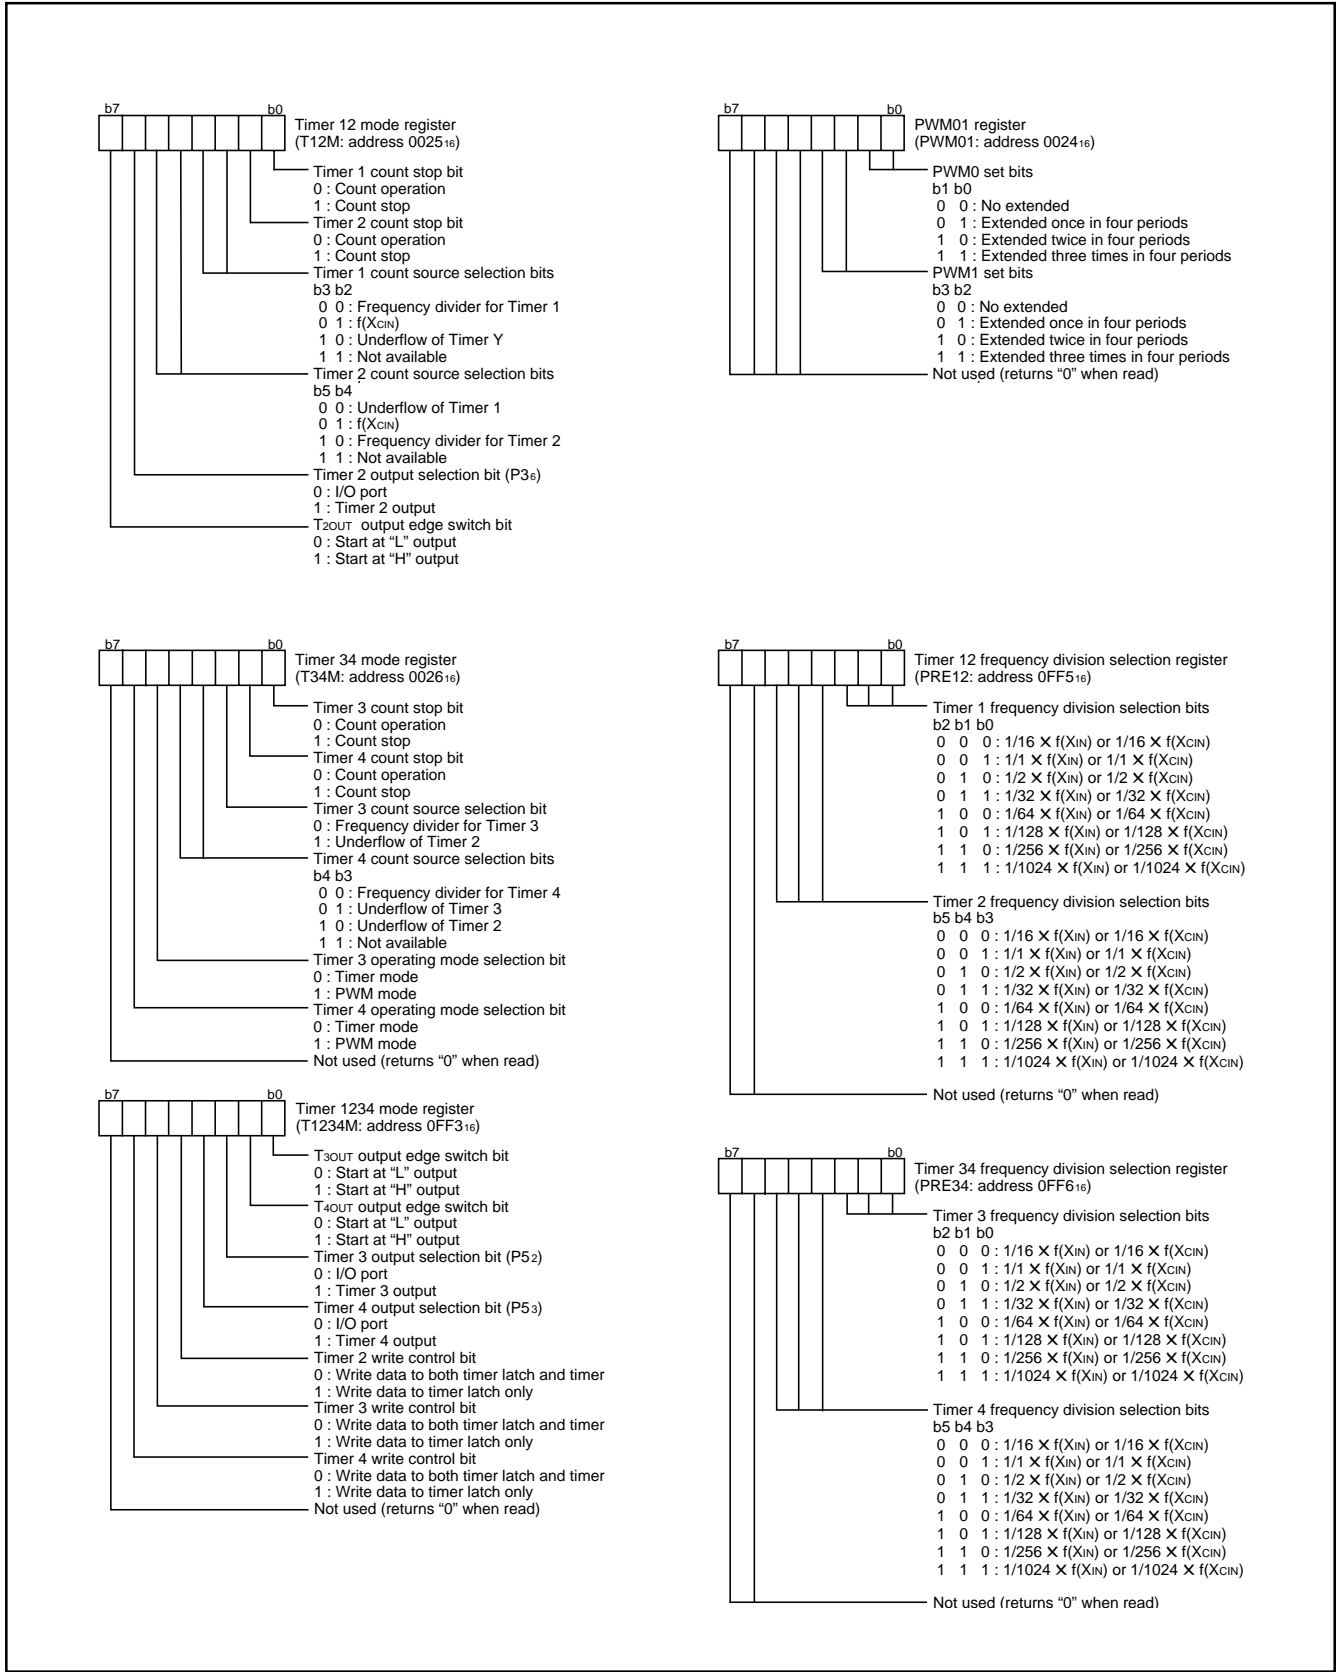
b7 b0

Timer 12 mode register
(T12M: address $0025_{16}$)

Timer 1 count stop bit
0 : Count operation
1 : Count stop
Timer 2 count stop bit
0 : Count operation
1 : Count stop
Timer 1 count source selection bits
b3 b2
0 0 : Frequency divider for Timer 1
0 1 : f($X_{CIN}$)
1 0 : Underflow of Timer Y
1 1 : Not available
Timer 2 count source selection bits
b5 b4
0 0 : Underflow of Timer 1
0 1 : f($X_{CIN}$)
1 0 : Frequency divider for Timer 2
1 1 : Not available
Timer 2 output selection bit ($P3_6$)
0 : I/O port
1 : Timer 2 output
$T_{2OUT}$ output edge switch bit
0 : Start at "L" output
1 : Start at "H" output

b7 b0

PWM01 register
(PWM01: address $0024_{16}$)

PWM0 set bits
b1 b0
0 0 : No extended
0 1 : Extended once in four periods
1 0 : Extended twice in four periods
1 1 : Extended three times in four periods
PWM1 set bits
b3 b2
0 0 : No extended
0 1 : Extended once in four periods
1 0 : Extended twice in four periods
1 1 : Extended three times in four periods
Not used (returns "0" when read)

b7 b0

Timer 34 mode register
(T34M: address $0026_{16}$)

Timer 3 count stop bit
0 : Count operation
1 : Count stop
Timer 4 count stop bit
0 : Count operation
1 : Count stop
Timer 3 count source selection bit
0 : Frequency divider for Timer 3
1 : Underflow of Timer 2
Timer 4 count source selection bits
b4 b3
0 0 : Frequency divider for Timer 4
0 1 : Underflow of Timer 3
1 0 : Underflow of Timer 2
1 1 : Not available
Timer 3 operating mode selection bit
0 : Timer mode
1 : PWM mode
Timer 4 operating mode selection bit
0 : Timer mode
1 : PWM mode
Not used (returns "0" when read)

b7 b0

Timer 1234 mode register
(T1234M: address $0FF3_{16}$)

$T_{3OUT}$ output edge switch bit
0 : Start at "L" output
1 : Start at "H" output
$T_{4OUT}$ output edge switch bit
0 : Start at "L" output
1 : Start at "H" output
Timer 3 output selection bit ($P5_2$)
0 : I/O port
1 : Timer 3 output
Timer 4 output selection bit ($P5_3$)
0 : I/O port
1 : Timer 4 output
Timer 2 write control bit
0 : Write data to both timer latch and timer
1 : Write data to timer latch only
Timer 3 write control bit
0 : Write data to both timer latch and timer
1 : Write data to timer latch only
Timer 4 write control bit
0 : Write data to both timer latch and timer
1 : Write data to timer latch only
Not used (returns "0" when read)

b7 b0

Timer 12 frequency division selection register
(PRE12: address $0FF5_{16}$)

Timer 1 frequency division selection bits
b2 b1 b0
0 0 0 : 1/16 × f($X_{IN}$) or 1/16 × f($X_{CIN}$)
0 0 1 : 1/1 × f($X_{IN}$) or 1/1 × f($X_{CIN}$)
0 1 0 : 1/2 × f($X_{IN}$) or 1/2 × f($X_{CIN}$)
0 1 1 : 1/32 × f($X_{IN}$) or 1/32 × f($X_{CIN}$)
1 0 0 : 1/64 × f($X_{IN}$) or 1/64 × f($X_{CIN}$)
1 0 1 : 1/128 × f($X_{IN}$) or 1/128 × f($X_{CIN}$)
1 1 0 : 1/256 × f($X_{IN}$) or 1/256 × f($X_{CIN}$)
1 1 1 : 1/1024 × f($X_{IN}$) or 1/1024 × f($X_{CIN}$)
Timer 2 frequency division selection bits
b5 b4 b3
0 0 0 : 1/16 × f($X_{IN}$) or 1/16 × f($X_{CIN}$)
0 0 1 : 1/1 × f($X_{IN}$) or 1/1 × f($X_{CIN}$)
0 1 0 : 1/2 × f($X_{IN}$) or 1/2 × f($X_{CIN}$)
0 1 1 : 1/32 × f($X_{IN}$) or 1/32 × f($X_{CIN}$)
1 0 0 : 1/64 × f($X_{IN}$) or 1/64 × f($X_{CIN}$)
1 0 1 : 1/128 × f($X_{IN}$) or 1/128 × f($X_{CIN}$)
1 1 0 : 1/256 × f($X_{IN}$) or 1/256 × f($X_{CIN}$)
1 1 1 : 1/1024 × f($X_{IN}$) or 1/1024 × f($X_{CIN}$)
Not used (returns "0" when read)

b7 b0

Timer 34 frequency division selection register
(PRE34: address $0FF6_{16}$)

Timer 3 frequency division selection bits
b2 b1 b0
0 0 0 : 1/16 × f($X_{IN}$) or 1/16 × f($X_{CIN}$)
0 0 1 : 1/1 × f($X_{IN}$) or 1/1 × f($X_{CIN}$)
0 1 0 : 1/2 × f($X_{IN}$) or 1/2 × f($X_{CIN}$)
0 1 1 : 1/32 × f($X_{IN}$) or 1/32 × f($X_{CIN}$)
1 0 0 : 1/64 × f($X_{IN}$) or 1/64 × f($X_{CIN}$)
1 0 1 : 1/128 × f($X_{IN}$) or 1/128 × f($X_{CIN}$)
1 1 0 : 1/256 × f($X_{IN}$) or 1/256 × f($X_{CIN}$)
1 1 1 : 1/1024 × f($X_{IN}$) or 1/1024 × f($X_{CIN}$)
Timer 4 frequency division selection bits
b5 b4 b3
0 0 0 : 1/16 × f($X_{IN}$) or 1/16 × f($X_{CIN}$)
0 0 1 : 1/1 × f($X_{IN}$) or 1/1 × f($X_{CIN}$)
0 1 0 : 1/2 × f($X_{IN}$) or 1/2 × f($X_{CIN}$)
0 1 1 : 1/32 × f($X_{IN}$) or 1/32 × f($X_{CIN}$)
1 0 0 : 1/64 × f($X_{IN}$) or 1/64 × f($X_{CIN}$)
1 0 1 : 1/128 × f($X_{IN}$) or 1/128 × f($X_{CIN}$)
1 1 0 : 1/256 × f($X_{IN}$) or 1/256 × f($X_{CIN}$)
1 1 1 : 1/1024 × f($X_{IN}$) or 1/1024 × f($X_{CIN}$)
Not used (returns "0" when read)